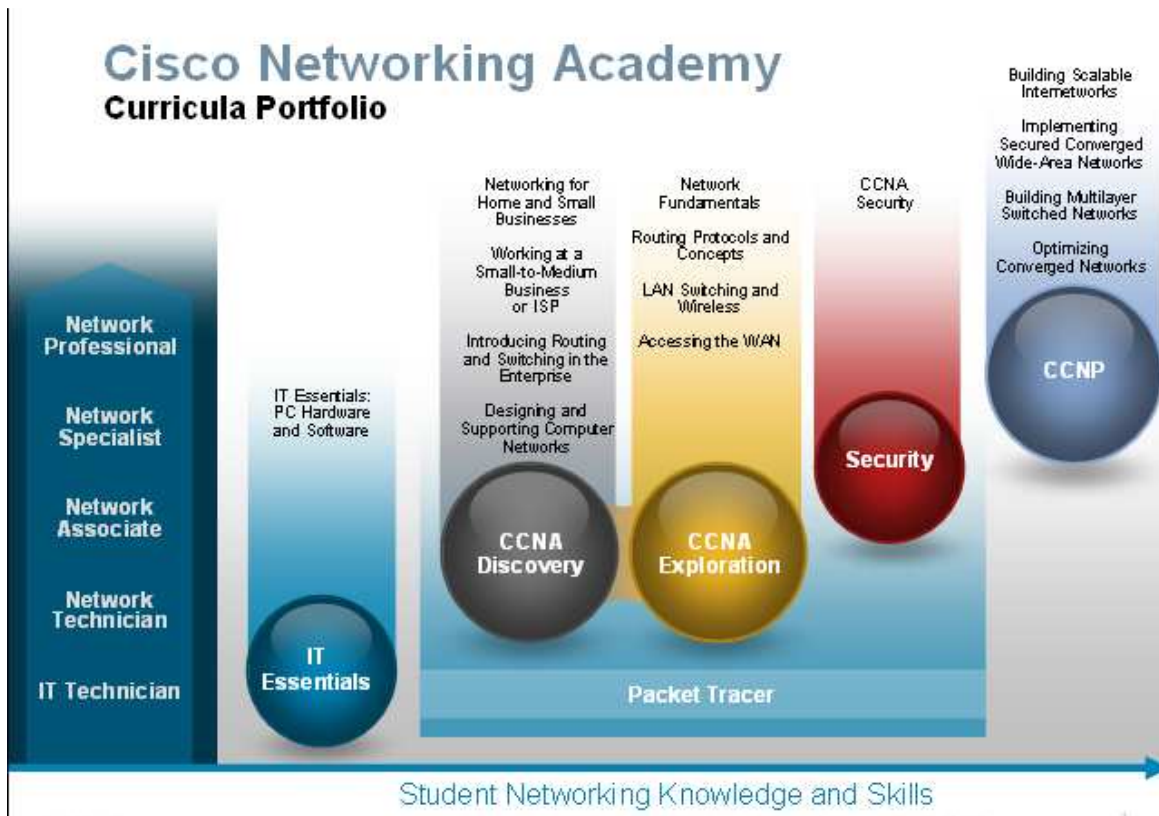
Cisco Networking Academy
Curricula Portfolio

Network Professional

Network Specialist

Network Associate

Network Technician

IT Technician

IT Essentials: PC Hardware and Software

IT Essentials

Networking for Home and Small Businesses

Working at a Small-to-Medium Business or ISP

Introducing Routing and Switching in the Enterprise

Designing and Supporting Computer Networks

CCNA Discovery

Network Fundamentals

Routing Protocols and Concepts

LAN Switching and Wireless

Accessing the WAN

CCNA Exploration

CCNA Security

Security

Building Scalable Internetworks

Implementing Secured Converged Wide-Area Networks

Building Multilayer Switched Networks

Optimizing Converged Networks

CCNP

Packet Tracer

Student Networking Knowledge and Skills